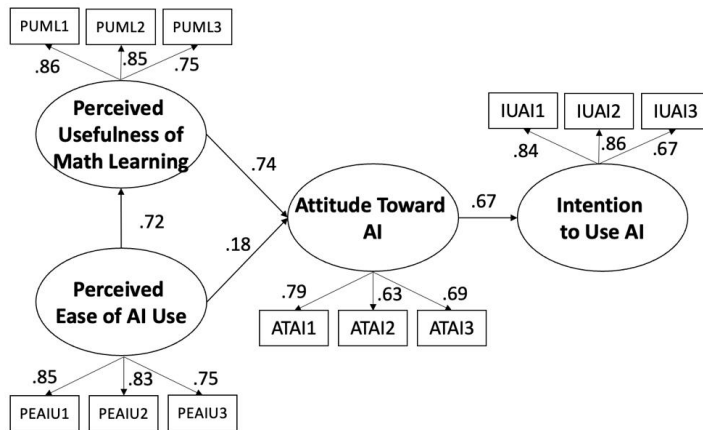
PUML1
PUML2
PUML3
.86
.85
.75
Perceived Usefulness of Math Learning
.74
.72
.18
Perceived Ease of AI Use
.85
.83
.75
PEAIU1
PEAIU2
PEAIU3
Attitude Toward AI
.79
.63
.69
ATAI1
ATAI2
ATAI3
.67
Intention to Use AI
IUAI1
IUAI2
IUAI3
.84
.86
.67